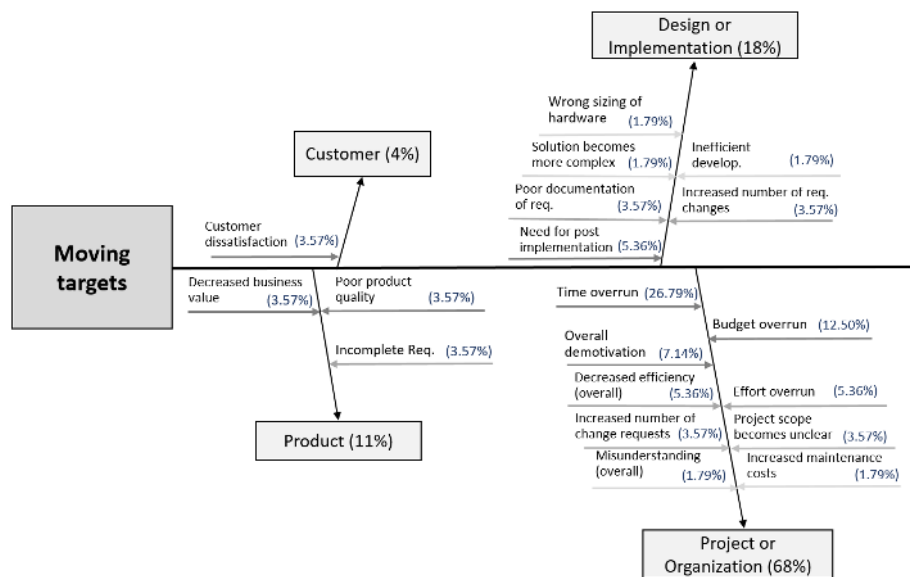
Design or Implementation (18%)

Wrong sizing of hardware (1.79%)

Solution becomes more complex (1.79%)

Inefficient develop. (1.79%)

Poor documentation of req. (3.57%)

Increased number of req. changes (3.57%)

Need for post implementation (5.36%)

Customer (4%)

Customer dissatisfaction (3.57%)

Moving targets

Decreased business value (3.57%)

Poor product quality (3.57%)

Incomplete Req. (3.57%)

Product (11%)

Time overrun (26.79%)

Budget overrun (12.50%)

Overall demotivation (7.14%)

Decreased efficiency (overall) (5.36%)

Effort overrun (5.36%)

Increased number of change requests (3.57%)

Project scope becomes unclear (3.57%)

Misunderstanding (overall) (1.79%)

Increased maintenance costs (1.79%)

Project or Organization (68%)